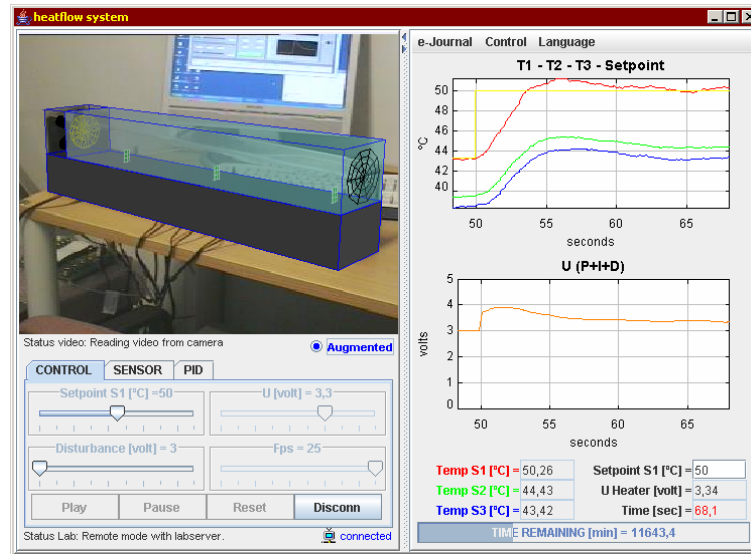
heatflow system

Status video: Reading video from camera

Augmented

CONTROL SENSOR PID

Setpoint S1 [°C] =50

U [volt] = 3,3

Disturbance [volt] = 3

Fps = 25

Play Pause Reset Disconn

Status Lab: Remote mode with labserver.

connected

e-Journal Control Language

T1 - T2 - T3 - Setpoint

°C

50
48
46
44
42
40

50 55 60 65

seconds

U (P+I+D)

volts

5
4
3
2
1
0

50 55 60 65

seconds

Temp S1 [°C] = 50,26

Setpoint S1 [°C] = 50

Temp S2 [°C] = 44,43

U Heater [volt] = 3,34

Temp S3 [°C] = 43,42

Time [sec] = 68,1

TIME REMAINING [min] = 11643,4